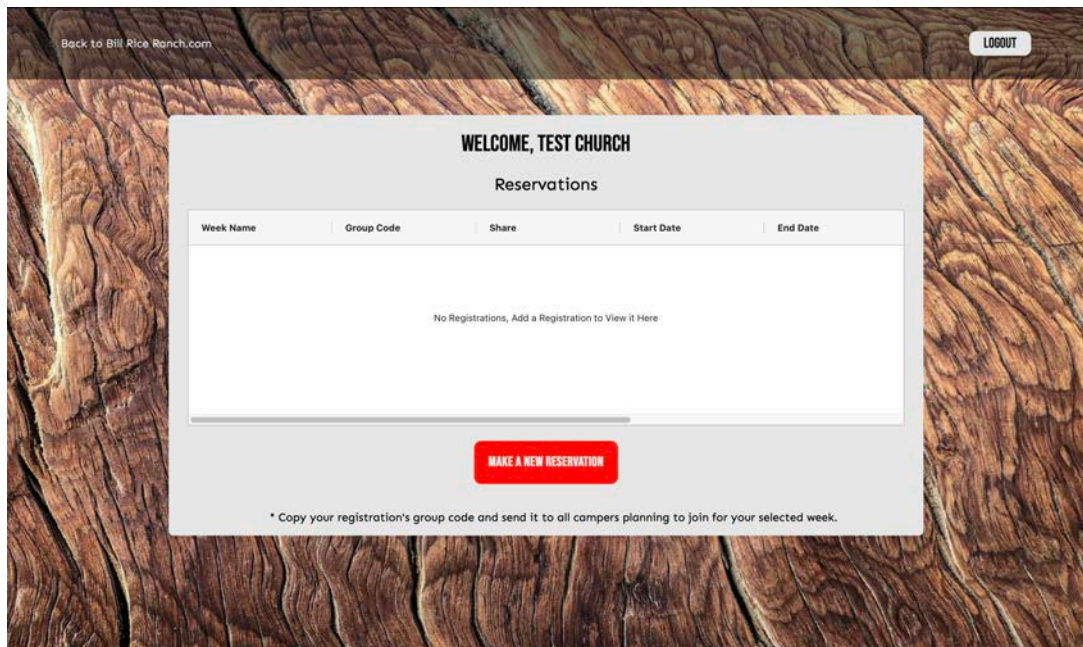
Back to Bill Rice Ranch.com

LOGOUT

WELCOME, TEST CHURCH

Reservations

| Week Name | Group Code | Share | Start Date | End Date |
|---|---|---|---|---|

No Registrations, Add a Registration to View it Here

MAKE A NEW RESERVATION

* Copy your registration's group code and send it to all campers planning to join for your selected week.